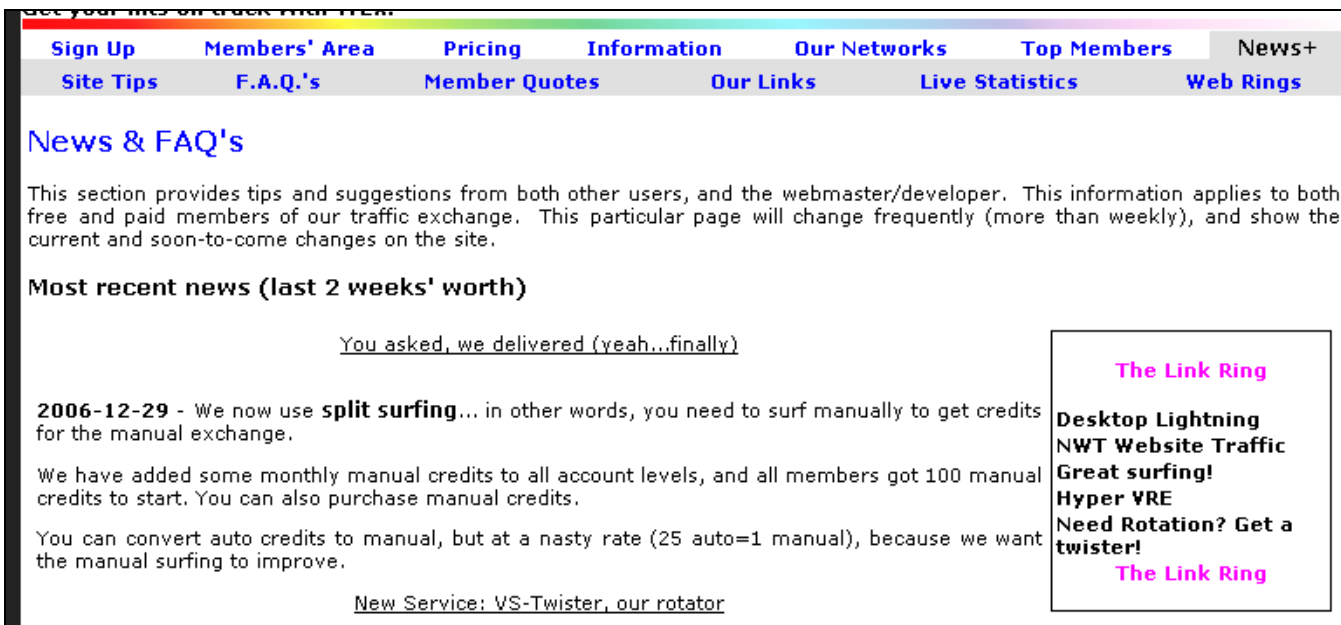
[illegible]

Sign Up | Members' Area | Pricing | Information | Our Networks | Top Members | News+

Site Tips | F.A.Q.'s | Member Quotes | Our Links | Live Statistics | Web Rings

News & FAQ's

This section provides tips and suggestions from both other users, and the webmaster/developer. This information applies to both free and paid members of our traffic exchange. This particular page will change frequently (more than weekly), and show the current and soon-to-come changes on the site.

Most recent news (last 2 weeks' worth)

You asked, we delivered (yeah...finally)

2006-12-29 - We now use split surfing... in other words, you need to surf manually to get credits for the manual exchange.

We have added some monthly manual credits to all account levels, and all members got 100 manual credits to start. You can also purchase manual credits.

You can convert auto credits to manual, but at a nasty rate (25 auto=1 manual), because we want the manual surfing to improve.

New Service: VS-Twister, our rotator

The Link Ring

Desktop Lightning
NWT Website Traffic
Great surfing!
Hyper VRE
Need Rotation? Get a twister!

The Link Ring